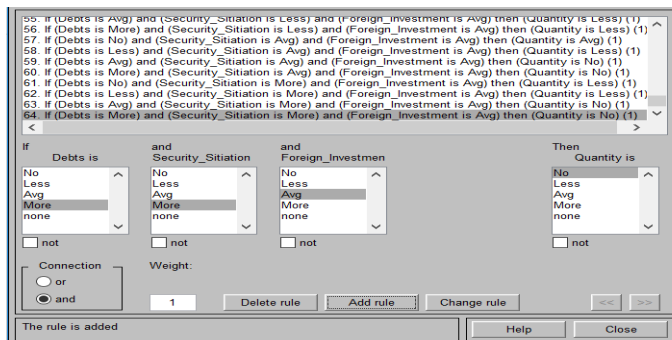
55. If (Debts is Avg) and (Security_Sitiation is Less) and (Foreign_Investment is Avg) then (Quantity is Less) (1)
56. If (Debts is More) and (Security_Sitiation is Less) and (Foreign_Investment is Avg) then (Quantity is Less) (1)
57. If (Debts is No) and (Security_Sitiation is Avg) and (Foreign_Investment is Avg) then (Quantity is Avg) (1)
58. If (Debts is Less) and (Security_Sitiation is Avg) and (Foreign_Investment is Avg) then (Quantity is Less) (1)
59. If (Debts is Avg) and (Security_Sitiation is Avg) and (Foreign_Investment is Avg) then (Quantity is Less) (1)
60. If (Debts is More) and (Security_Sitiation is Avg) and (Foreign_Investment is Avg) then (Quantity is No) (1)
61. If (Debts is No) and (Security_Sitiation is More) and (Foreign_Investment is Avg) then (Quantity is Less) (1)
62. If (Debts is Less) and (Security_Sitiation is More) and (Foreign_Investment is Avg) then (Quantity is Less) (1)
63. If (Debts is Avg) and (Security_Sitiation is More) and (Foreign_Investment is Avg) then (Quantity is No) (1)
64. If (Debts is More) and (Security_Sitiation is More) and (Foreign_Investment is Avg) then (Quantity is No) (1)

If
Debts is
No
Less
Avg
More
none
not

and
Security_Sitiation
No
Less
Avg
More
none
not

and
Foreign_Investmen
No
Less
Avg
More
none
not

Then
Quantity is
No
Less
Avg
More
none
not

Connection
or
and

Weight:
1

Delete rule
Add rule
Change rule
<<
>>

The rule is added
Help
Close